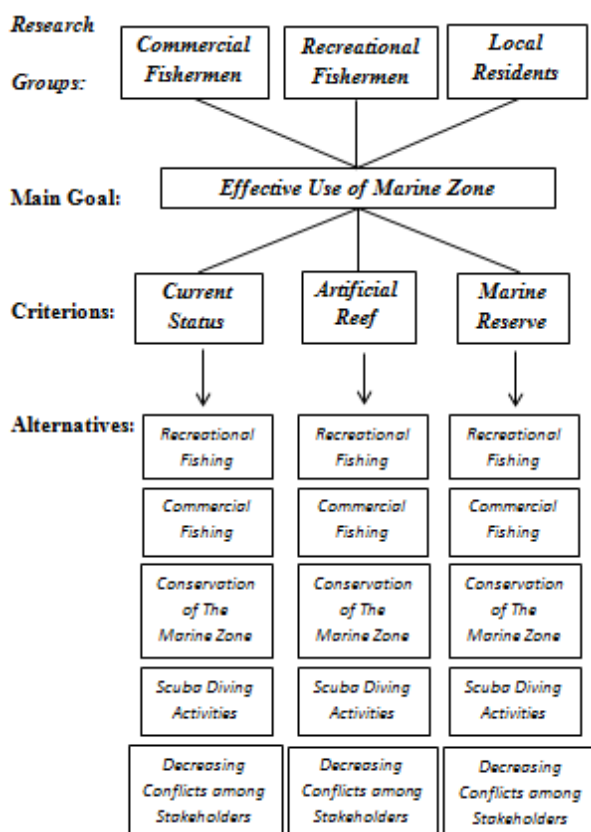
Research Groups:

Commercial Fishermen

Recreational Fishermen

Local Residents

Main Goal:

Effective Use of Marine Zone

Criterions:

Current Status

Artificial Reef

Marine Reserve

Alternatives:

Recreational Fishing

Commercial Fishing

Conservation of The Marine Zone

Scuba Diving Activities

Decreasing Conflicts among Stakeholders

Recreational Fishing

Commercial Fishing

Conservation of The Marine Zone

Scuba Diving Activities

Decreasing Conflicts among Stakeholders

Recreational Fishing

Commercial Fishing

Conservation of The Marine Zone

Scuba Diving Activities

Decreasing Conflicts among Stakeholders